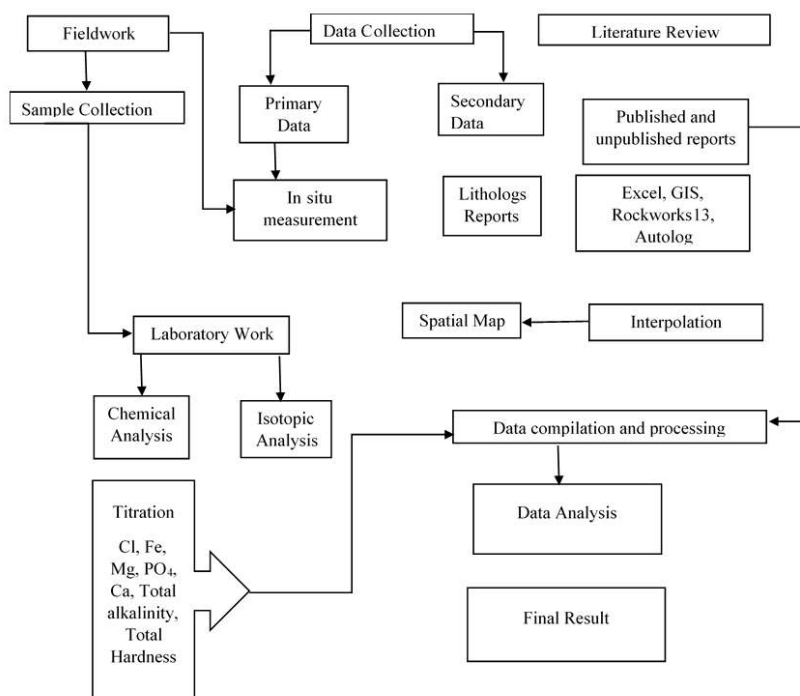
Fieldwork

Data Collection

Literature Review

Sample Collection

Primary Data

Secondary Data

Published and unpublished reports

In situ measurement

Lithologs Reports

Excel, GIS, Rockworks13, Autolog

Spatial Map

Interpolation

Laboratory Work

Chemical Analysis

Isotopic Analysis

Data compilation and processing

Titration

Cl, Fe, Mg, $PO_4$, Ca, Total alkalinity, Total Hardness

Data Analysis

Final Result